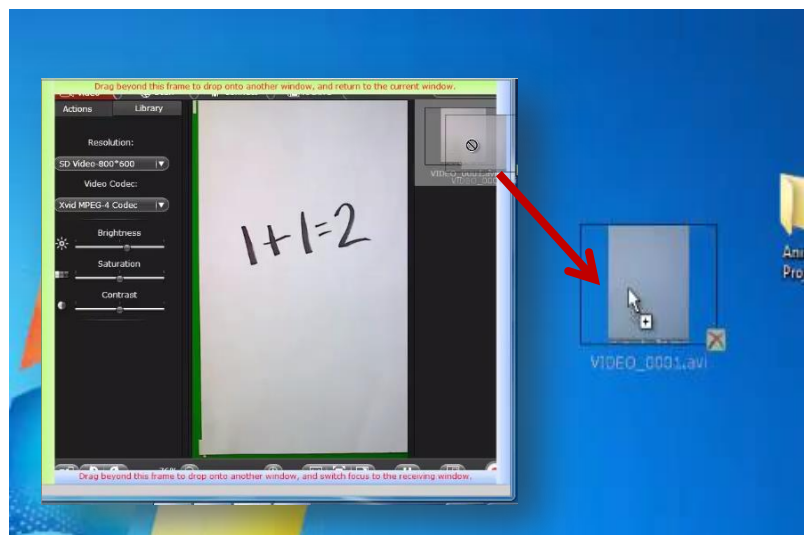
Drag beyond this frame to drop onto another window, and return to the current window.

Actions

Library

Resolution:

SD Video-800*600

Video Codec:

Xvid MPEG-4 Codec

Brightness

Saturation

Contrast

1+1=2

VIDEO_0001.avi

VIDEO_0001.avi

Drag beyond this frame to drop onto another window, and switch focus to the receiving window.

Ani
Proj